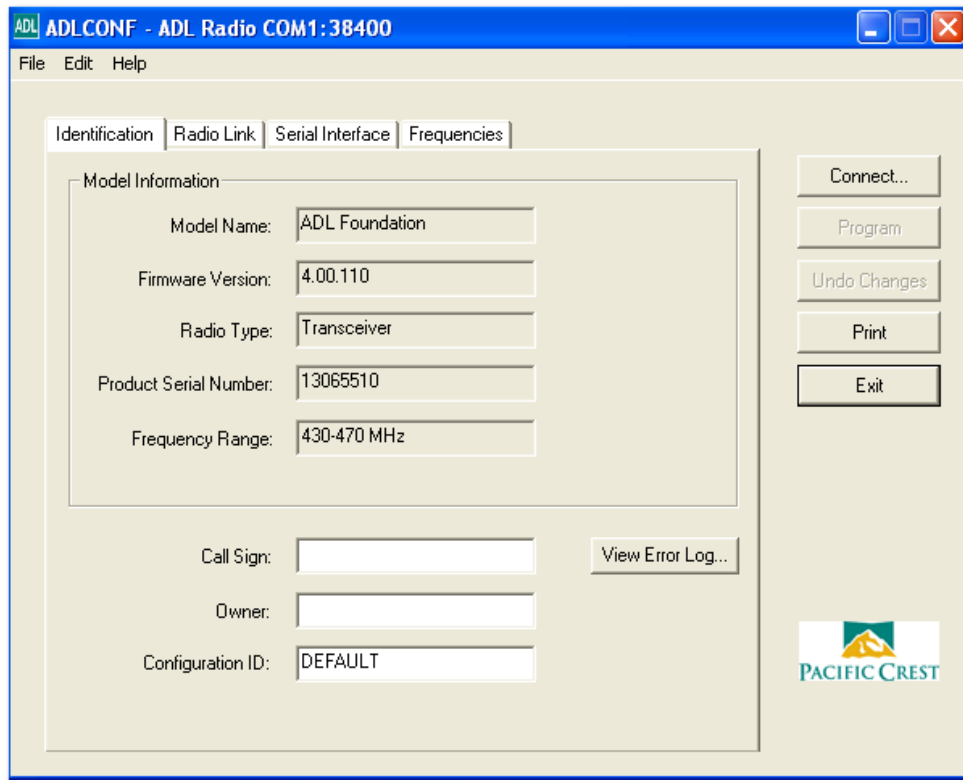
ADL ADLCONF - ADL Radio COM1:38400

File Edit Help

Identification | Radio Link | Serial Interface | Frequencies

Model Information

Model Name: ADL Foundation

Firmware Version: 4.00.110

Radio Type: Transceiver

Product Serial Number: 13065510

Frequency Range: 430-470 MHz

Call Sign:

Owner:

Configuration ID: DEFAULT

View Error Log...

Connect...

Program

Undo Changes

Print

Exit

PACIFIC CREST